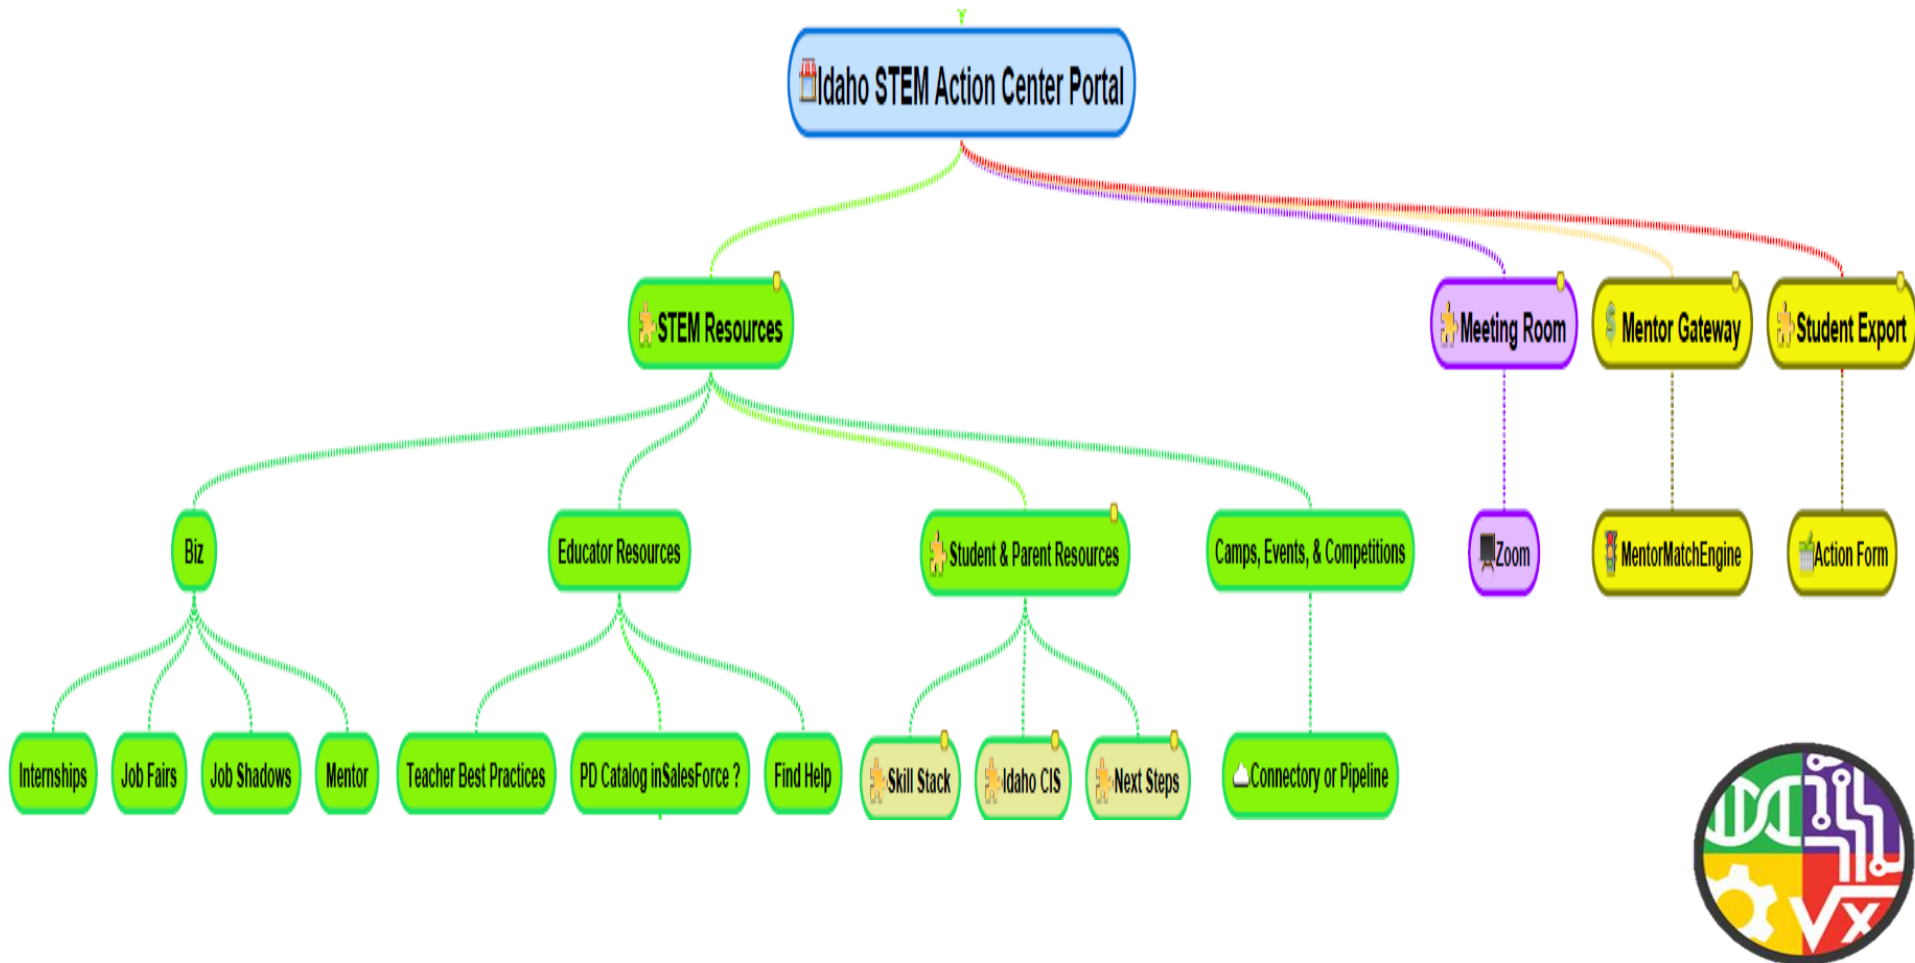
Idaho STEM Action Center Portal

STEM Resources

Meeting Room

Mentor Gateway

Student Export

Biz

Educator Resources

Student & Parent Resources

Camps, Events, & Competitions

Zoom

MentorMatchEngine

Action Form

Internships

Job Fairs

Job Shadows

Mentor

Teacher Best Practices

PD Catalog inSalesForce ?

Find Help

Skill Stack

Idaho CIS

Next Steps

Connectory or Pipeline

$\sqrt{x}$